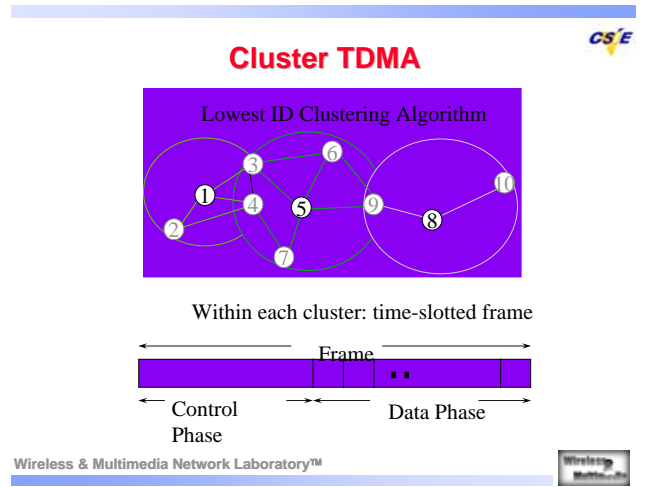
CS/E

Cluster TDMA

Lowest ID Clustering Algorithm

1
2
3
4
5
6
7
8
9
10

Within each cluster: time-slotted frame

Frame

. .

Control Phase

Data Phase

Wireless & Multimedia Network Laboratory™

Wireless Multimedia